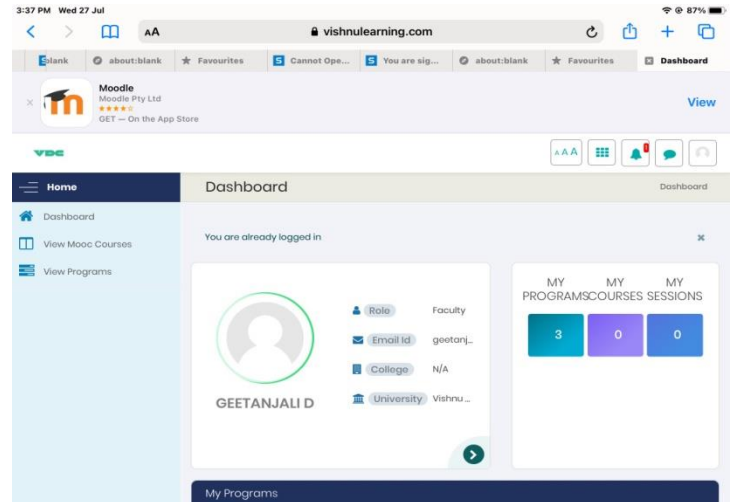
3:37 PM Wed 27 Jul

87%

AA

vishnulearning.com

blank | about:blank | Favourites | Cannot Ope... | You are sig... | about:blank | Favourites | Dashboard

Moodle
Moodle Pty Ltd
GET — On the App Store

View

VDC

AAA

Home

Dashboard

View Mooc Courses

View Programs

Dashboard

Dashboard

You are already logged in

×

Role Faculty

Email Id geetanj...

College N/A

University Vishnu ...

GEETANJALI D

MY PROGRAMS | MY COURSES | MY SESSIONS

3 | 0 | 0

My Programs